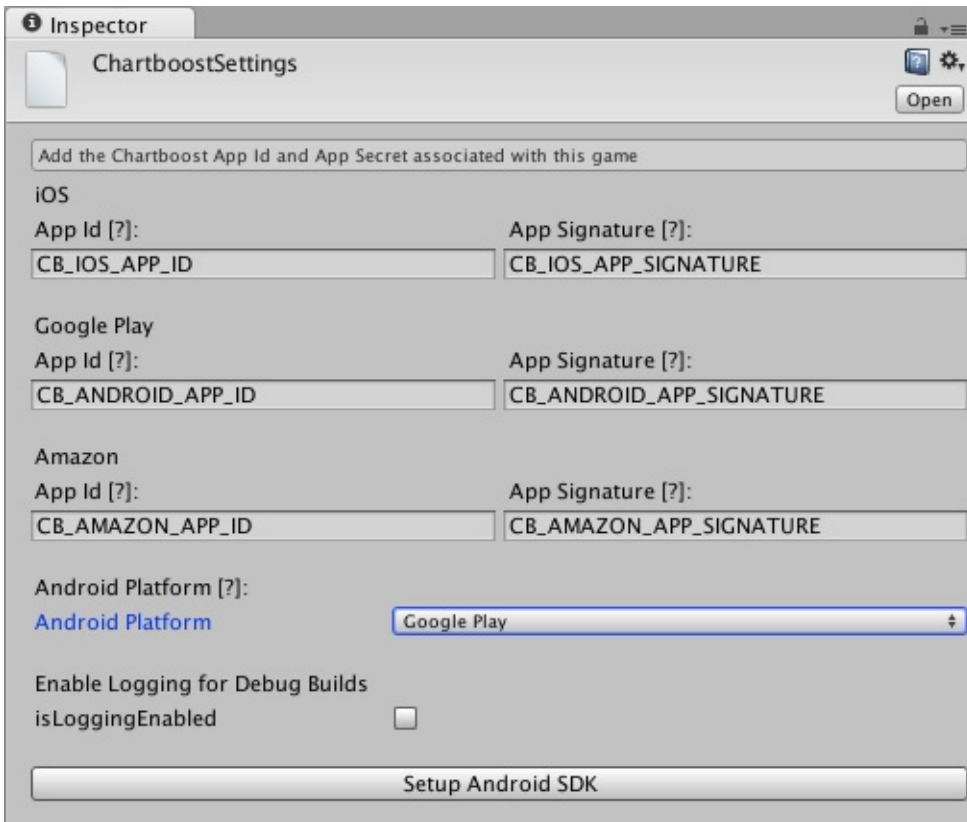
Inspector

ChartboostSettings

Open

Add the Chartboost App Id and App Secret associated with this game

iOS

App Id [?]:

CB_IOS_APP_ID

App Signature [?]:

CB_IOS_APP_SIGNATURE

Google Play

App Id [?]:

CB_ANDROID_APP_ID

App Signature [?]:

CB_ANDROID_APP_SIGNATURE

Amazon

App Id [?]:

CB_AMAZON_APP_ID

App Signature [?]:

CB_AMAZON_APP_SIGNATURE

Android Platform [?]:

Android Platform

Google Play

Enable Logging for Debug Builds

isLoggingEnabled

Setup Android SDK